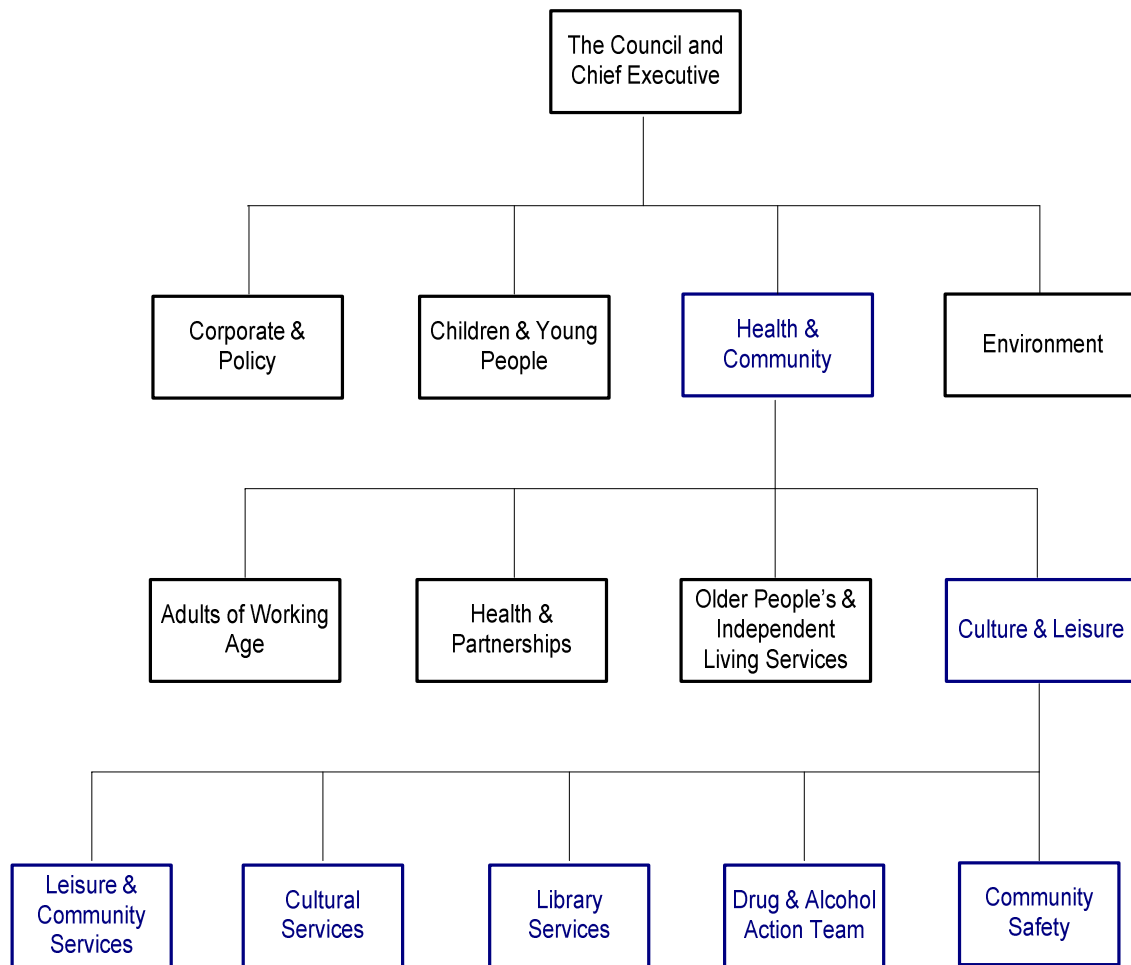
The Council and Chief Executive

Corporate & Policy

Children & Young People

Health & Community

Environment

Adults of Working Age

Health & Partnerships

Older People's & Independent Living Services

Culture & Leisure

Leisure & Community Services

Cultural Services

Library Services

Drug & Alcohol Action Team

Community Safety